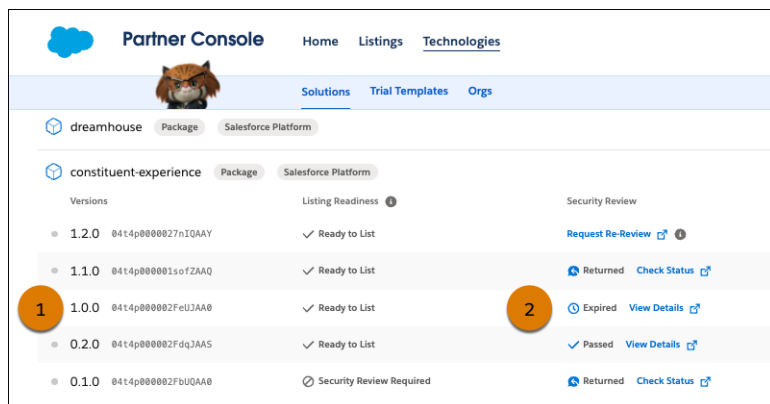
Partner Console

Home Listings Technologies

Solutions Trial Templates Orgs

dreamhouse Package Salesforce Platform

constituent-experience Package Salesforce Platform

| Versions | | Listing Readiness | Security Review |
|---|---|---|---|
| 1.2.0 | 04t4p0000027nIQAAY | Ready to List | Request Re-Review |
| 1.1.0 | 04t4p000001sofZAAQ | Ready to List | Returned Check Status |
| 1 1.0.0 | 04t4p000002FeUJAA0 | Ready to List | 2 Expired View Details |
| 0.2.0 | 04t4p000002FdqJAAS | Ready to List | Passed View Details |
| 0.1.0 | 04t4p000002FbUQAA0 | Security Review Required | Returned Check Status |